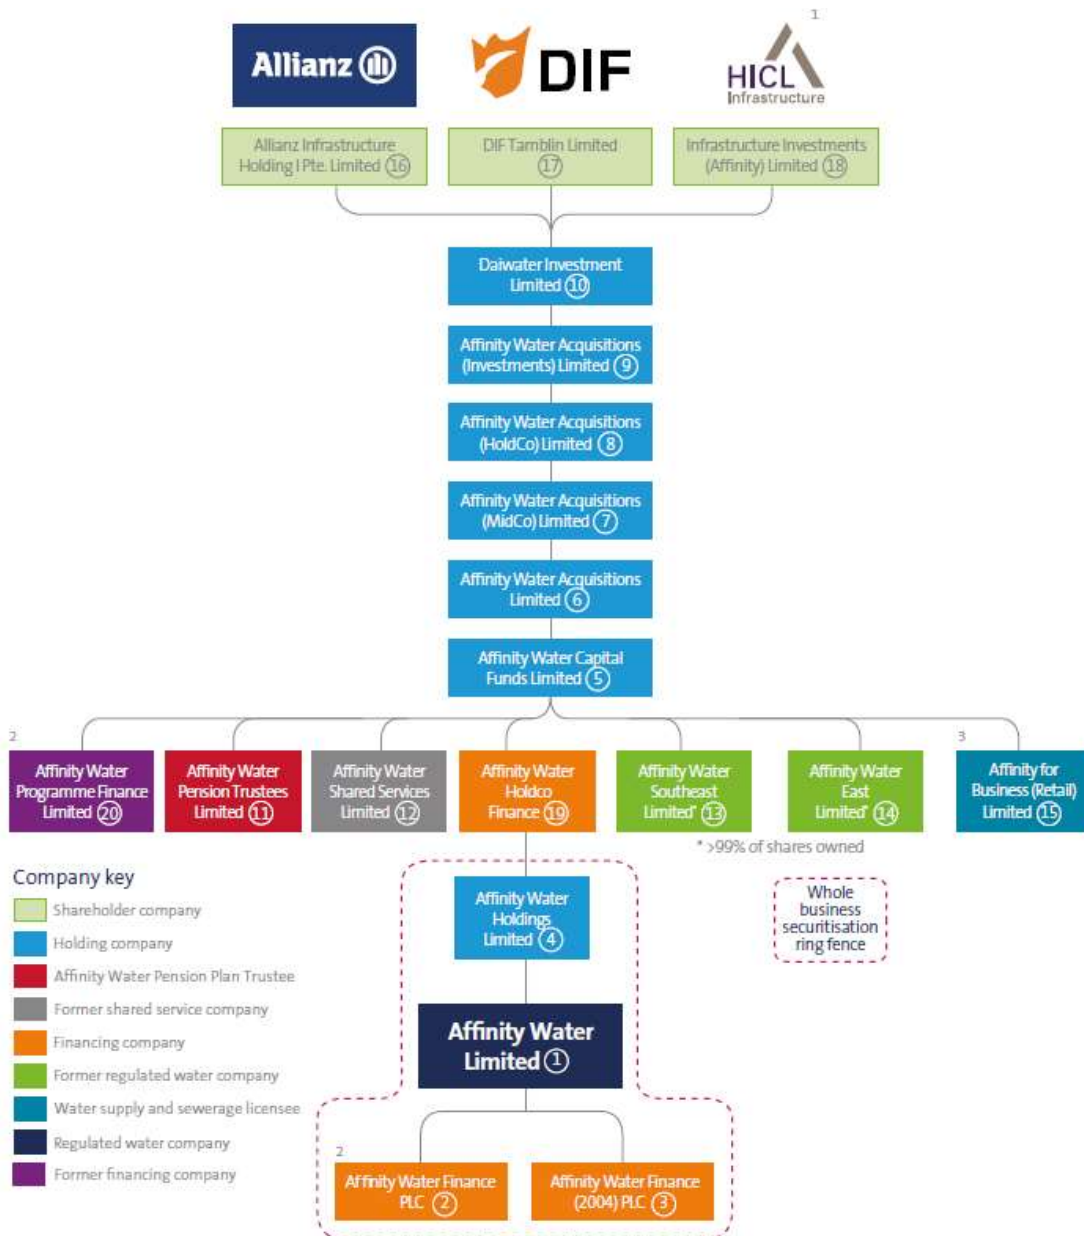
Allianz

DIF

1
HICL Infrastructure

Allianz Infrastructure Holding I Pte. Limited (16)

DIF Tamblin Limited (17)

Infrastructure Investments (Affinity) Limited (18)

Daiwater Investment Limited (10)

Affinity Water Acquisitions (Investments) Limited (9)

Affinity Water Acquisitions (HoldCo) Limited (8)

Affinity Water Acquisitions (MidCo) Limited (7)

Affinity Water Acquisitions Limited (6)

Affinity Water Capital Funds Limited (5)

2
Affinity Water Programme Finance Limited (20)

Affinity Water Pension Trustees Limited (11)

Affinity Water Shared Services Limited (12)

Affinity Water Holdco Finance (19)

Affinity Water Southeast Limited* (13)

Affinity Water East Limited* (14)

3
Affinity for Business (Retail) Limited (15)

* >99% of shares owned

Company key
Shareholder company
Holding company
Affinity Water Pension Plan Trustee
Former shared service company
Financing company
Former regulated water company
Water supply and sewerage licensee
Regulated water company
Former financing company

Affinity Water Holdings Limited (4)

Whole business securitisation ring fence

Affinity Water Limited (1)

2
Affinity Water Finance PLC (2)

Affinity Water Finance (2004) PLC (3)